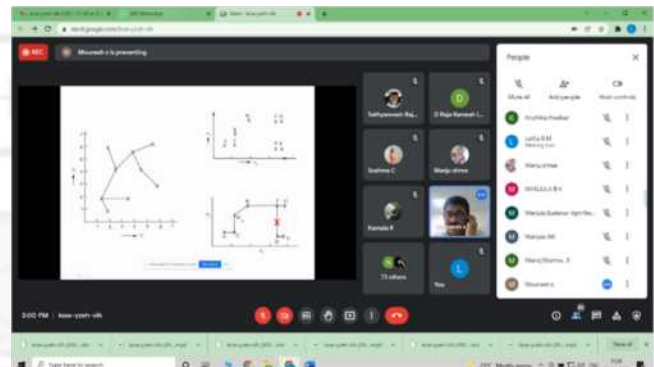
REC

Mounesh c is presenting

People

Mute all

Add people

Host controls

Sathyaveeni Raj...

D Raja Ramesh I...

D

Sushma C

Manju shree

Kamala R

73 others

You

L

Vruthika Hoskar

Latha B M
Meeting host

Manju shree

MALLILA B K

Manjula Eadanur Agm No...

Manjula JM

Manoj Sharma. S

Mounesh c

3:00 PM | kuw-yszh-vih

Type here to search

Show all